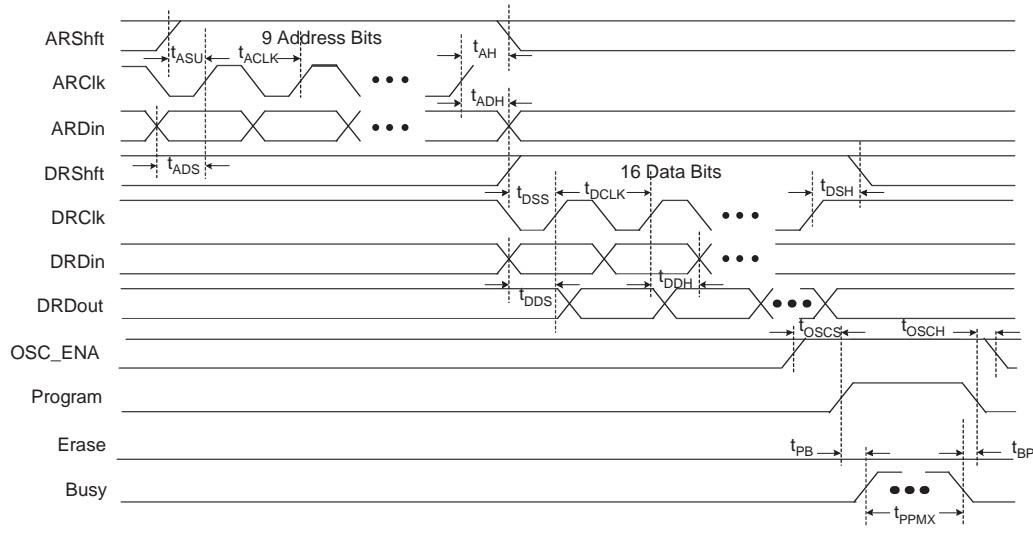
ARShft
ARClk
ARDin
DRShft
DRClk
DRDin
DRDout
OSC_ENA
Program
Erase
Busy

9 Address Bits
$t_{ASU}$
$t_{ACLK}$
$t_{AH}$
$t_{ADH}$
$t_{ADS}$
16 Data Bits
$t_{DSS}$
$t_{DCLK}$
$t_{DSH}$
$t_{DDH}$
$t_{DDS}$
$t_{OSCS}$
$t_{OSCH}$
$t_{PB}$
$t_{BP}$
$t_{PPMX}$